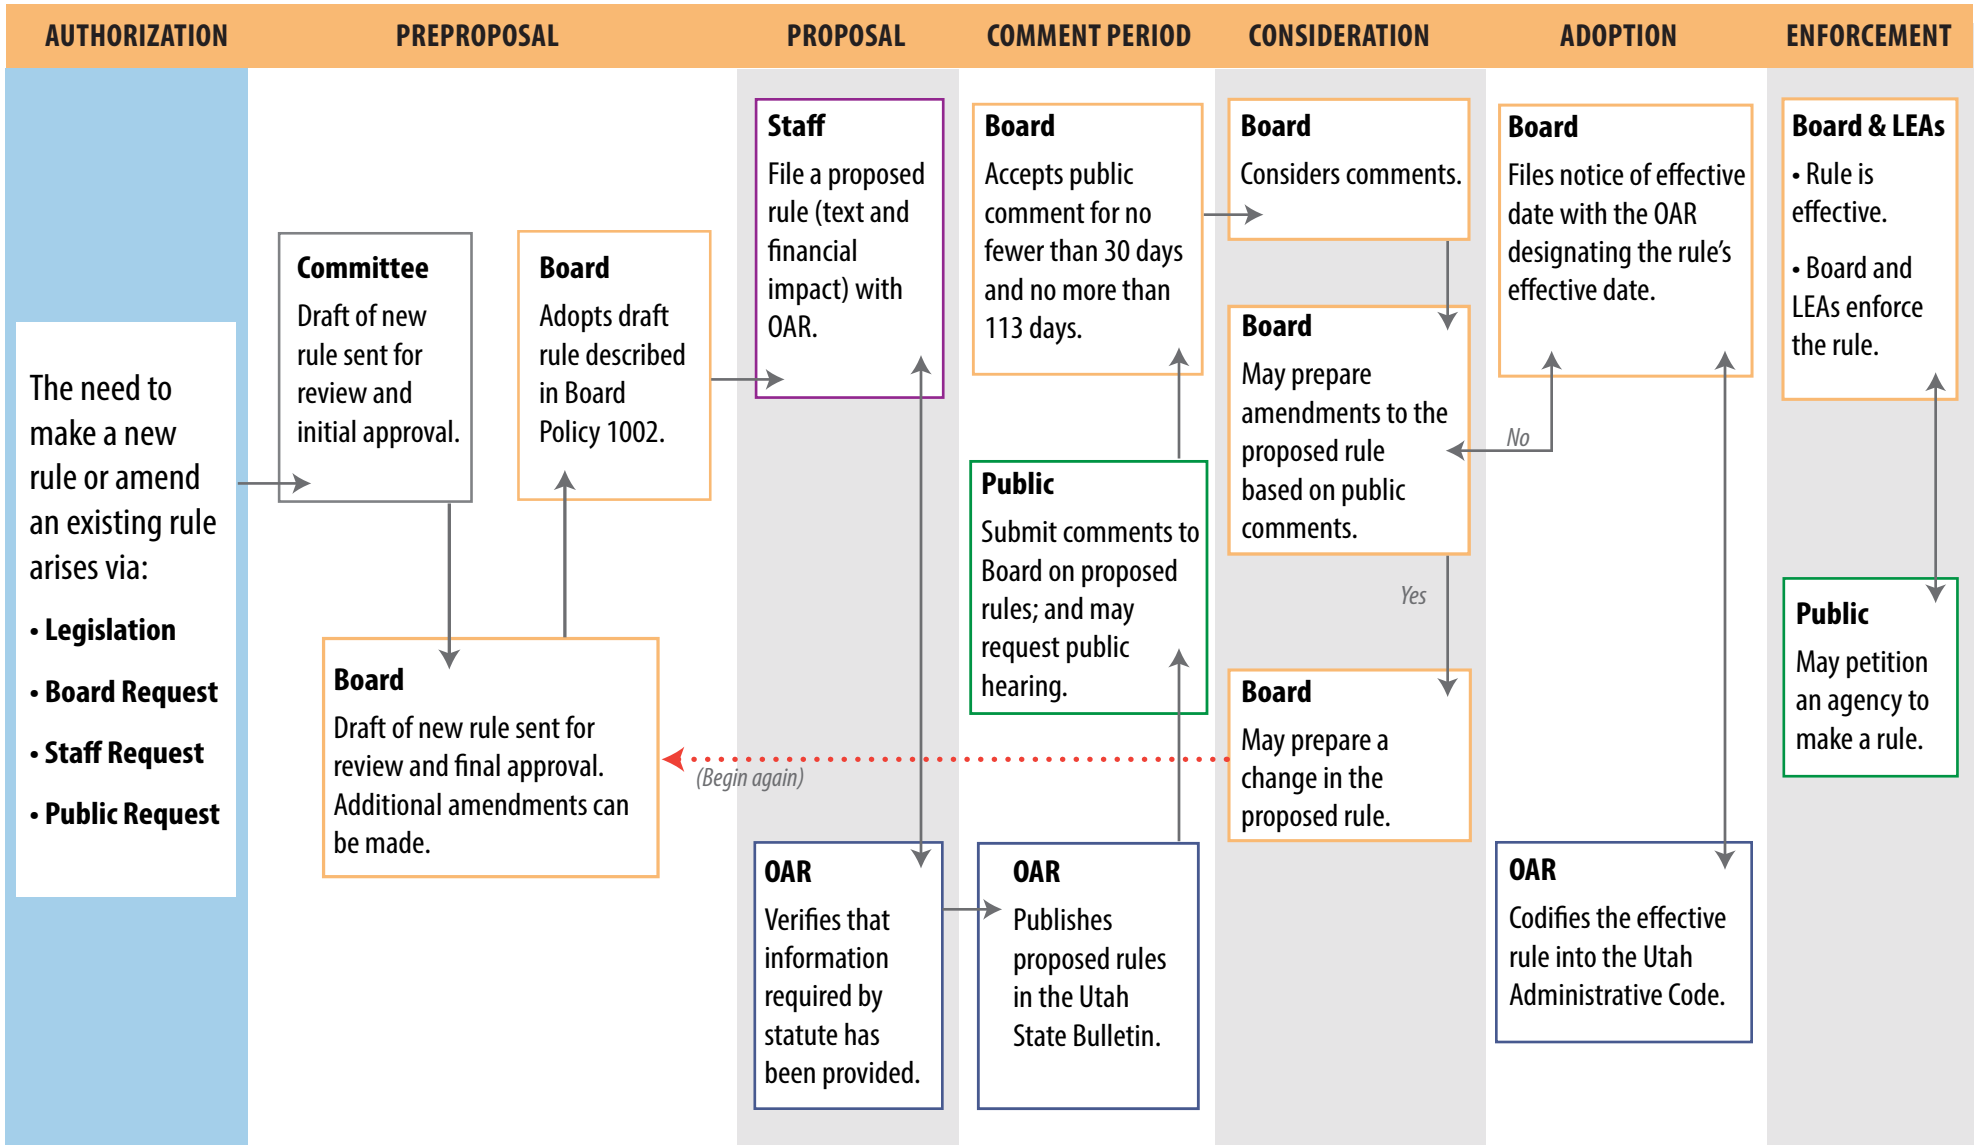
AUTHORIZATION | PREPROPOSAL | PROPOSAL | COMMENT PERIOD | CONSIDERATION | ADOPTION | ENFORCEMENT

The need to make a new rule or amend an existing rule arises via:
• Legislation
• Board Request
• Staff Request
• Public Request

Committee
Draft of new rule sent for review and initial approval.

Board
Adopts draft rule described in Board Policy 1002.

Board
Draft of new rule sent for review and final approval. Additional amendments can be made.

Staff
File a proposed rule (text and financial impact) with OAR.

OAR
Verifies that information required by statute has been provided.

Board
Accepts public comment for no fewer than 30 days and no more than 113 days.

Public
Submit comments to Board on proposed rules; and may request public hearing.

OAR
Publishes proposed rules in the Utah State Bulletin.

Board
Considers comments.

Board
May prepare amendments to the proposed rule based on public comments.

No

Yes

Board
May prepare a change in the proposed rule.

(Begin again)

Board
Files notice of effective date with the OAR designating the rule's effective date.

OAR
Codifies the effective rule into the Utah Administrative Code.

Board & LEAs
• Rule is effective.
• Board and LEAs enforce the rule.

Public
May petition an agency to make a rule.